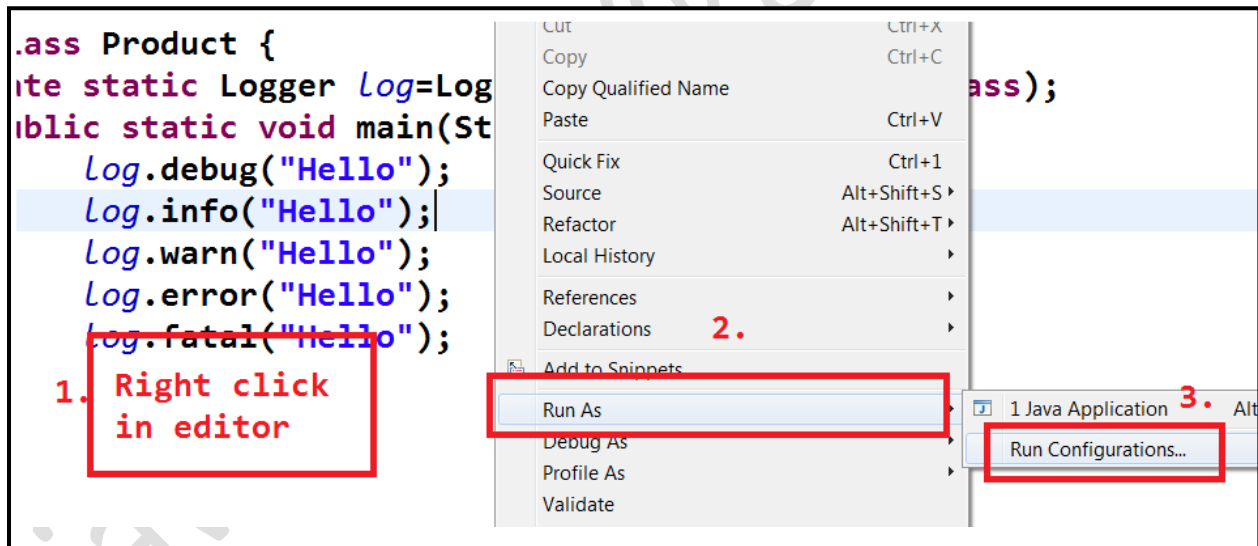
.ass Product {
ate static Logger log=Log ass);
ublic static void main(St
log.debug("Hello");
log.info("Hello");
log.warn("Hello");
log.error("Hello");
log.fatal("Hello");

1. Right click in editor

Cut Ctrl+X
Copy Ctrl+C
Copy Qualified Name
Paste Ctrl+V
Quick Fix Ctrl+1
Source Alt+Shift+S
Refactor Alt+Shift+T
Local History
References
Declarations
2.
Add to Snippets...
Run As
Debug As
Profile As
Validate

1 Java Application Alt
3.
Run Configurations...